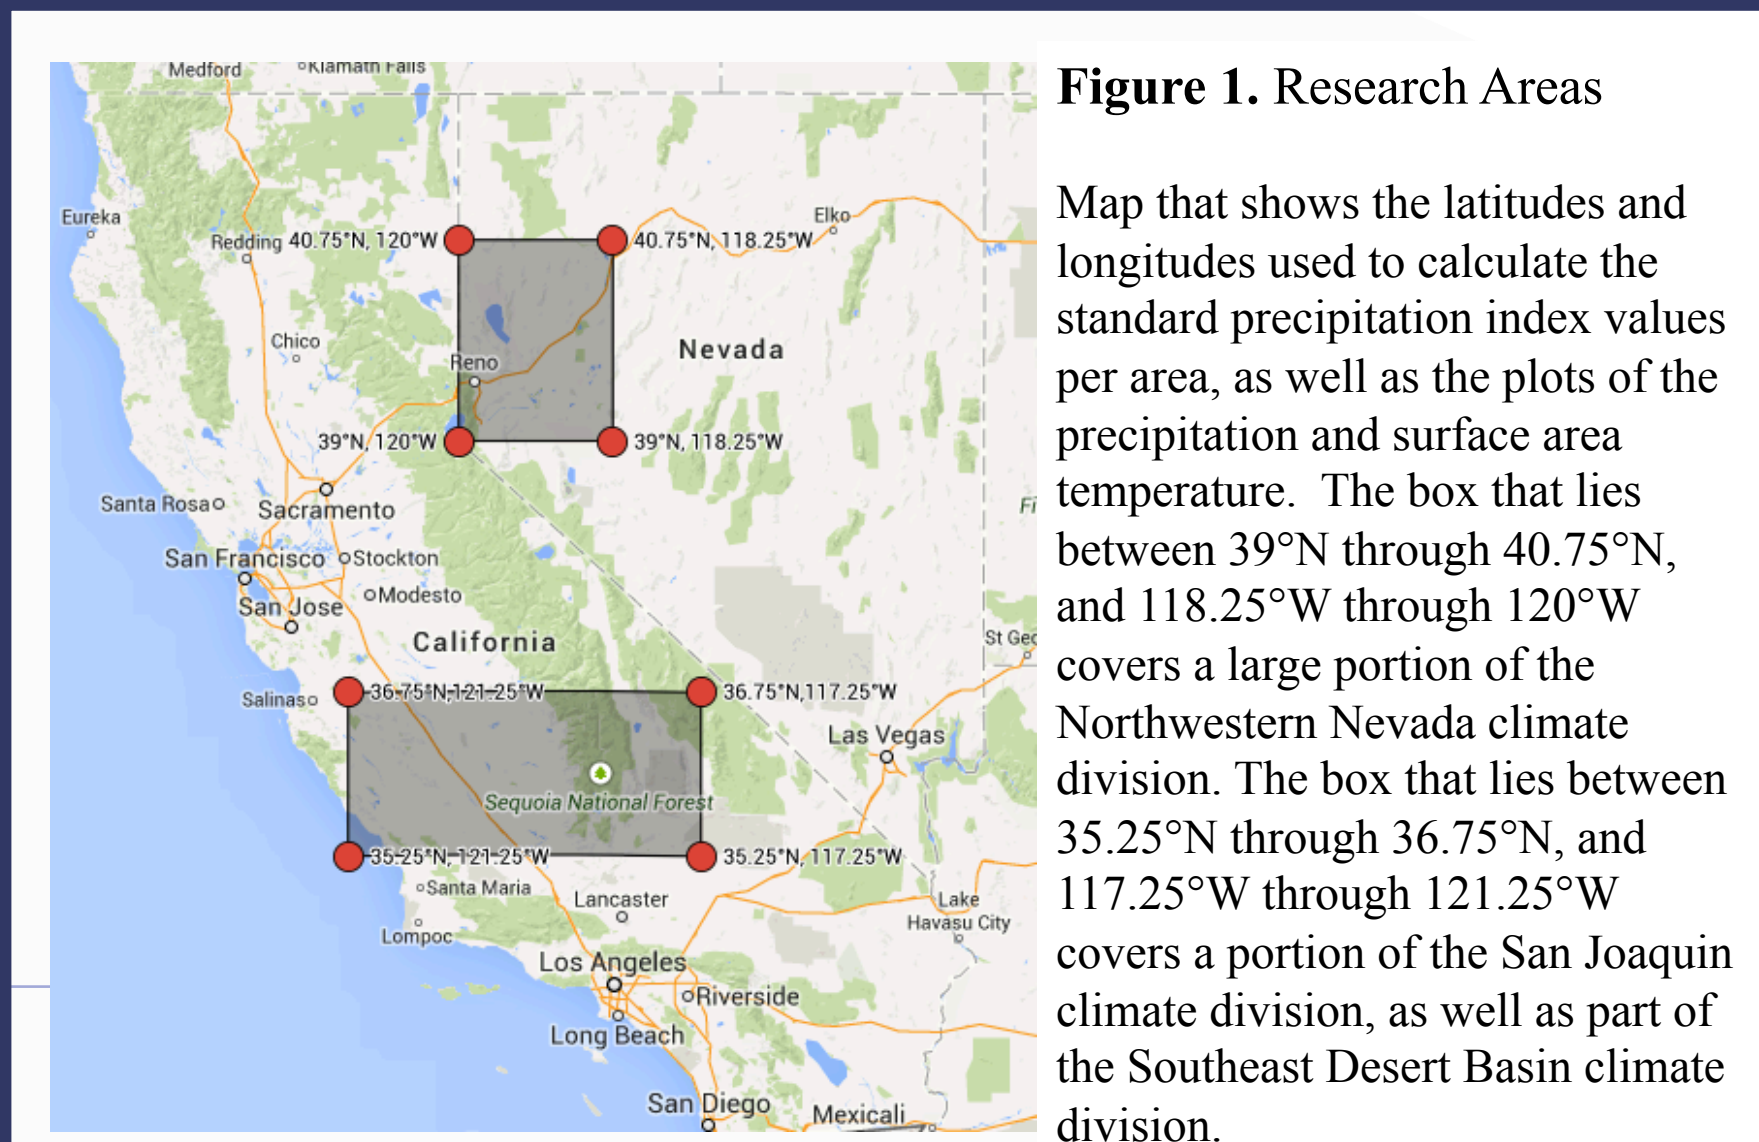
Medford
Klamath Falls
Eureka
Redding 40.75°N, 120°W
40.75°N, 118.25°W
Elko
Chico
Reno
Nevada
39°N, 120°W
39°N, 118.25°W
Santa Rosa
Sacramento
San Francisco
Stockton
San Jose
Modesto
California
St Geo
Fi
Salinas
36.75°N,121.25°W
36.75°N,117.25°W
Las Vegas
Sequoia National Forest
35.25°N, 121.25°W
35.25°N, 117.25°W
Santa Maria
Lancaster
Lake Havasu City
Lompoc
Los Angeles
Riverside
Long Beach
San Diego
Mexicali

**Figure 1.** Research Areas

Map that shows the latitudes and longitudes used to calculate the standard precipitation index values per area, as well as the plots of the precipitation and surface area temperature. The box that lies between 39°N through 40.75°N, and 118.25°W through 120°W covers a large portion of the Northwestern Nevada climate division. The box that lies between 35.25°N through 36.75°N, and 117.25°W through 121.25°W covers a portion of the San Joaquin climate division, as well as part of the Southeast Desert Basin climate division.